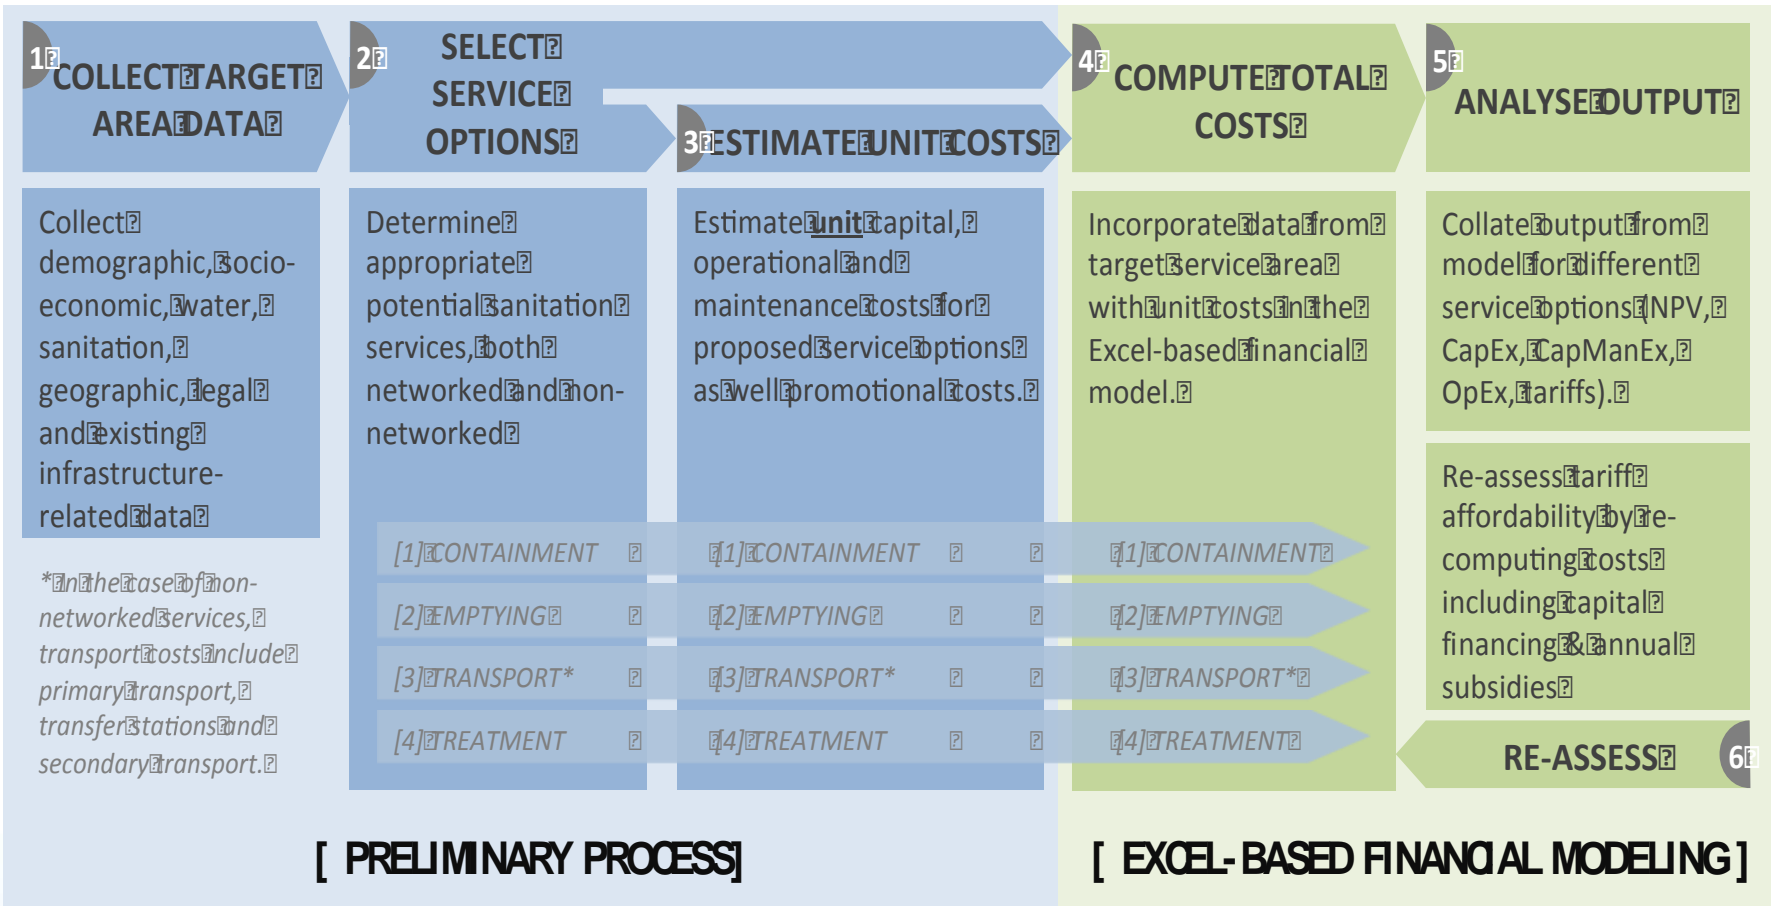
1 COLLECT TARGET AREA DATA

2 SELECT SERVICE OPTIONS

3 ESTIMATE UNIT COSTS

4 COMPUTE TOTAL COSTS

5 ANALYSE OUTPUT

Collect demographic, socio-economic, water, sanitation, geographic, legal and existing infrastructure-related data

Determine appropriate potential sanitation services, both networked and non-networked

Estimate unit capital, operational and maintenance costs for proposed service options as well promotional costs.

Incorporate data from target service area with unit costs in the Excel-based financial model.

Collate output from model for different service options (NPV, CapEx, CapManEx, OpEx, tariffs).

Re-assess tariff affordability by re-computing costs including capital financing & annual subsidies

* In the case of non-networked services, transport costs include primary transport, transfer stations and secondary transport.

[1] CONTAINMENT

[2] EMPTYING

[3] TRANSPORT*

[4] TREATMENT

[1] CONTAINMENT

[2] EMPTYING

[3] TRANSPORT*

[4] TREATMENT

[1] CONTAINMENT

[2] EMPTYING

[3] TRANSPORT*

[4] TREATMENT

RE-ASSESS 6

[ PRELIMINARY PROCESS ]

[ EXCEL-BASED FINANCIAL MODELING ]